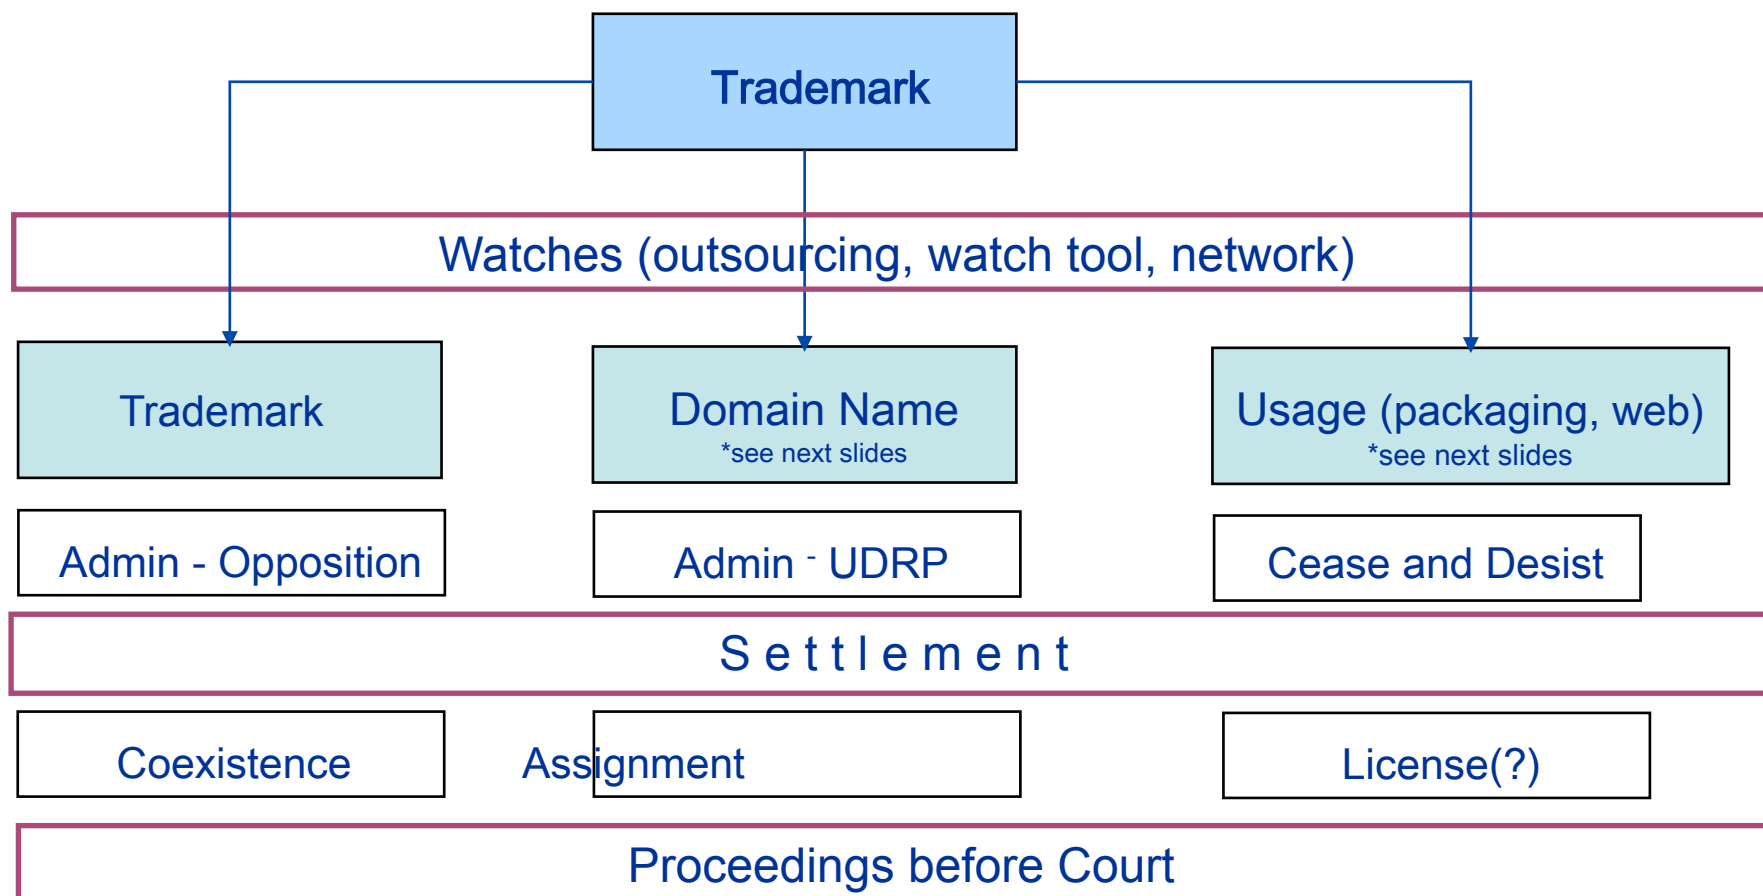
Trademark

Watches (outsourcing, watch tool, network)

Trademark

Domain Name
*see next slides

Usage (packaging, web)
*see next slides

Admin - Opposition

Admin - UDRP

Cease and Desist

S e t t l e m e n t

Coexistence

Assignment

License(?)

Proceedings before Court